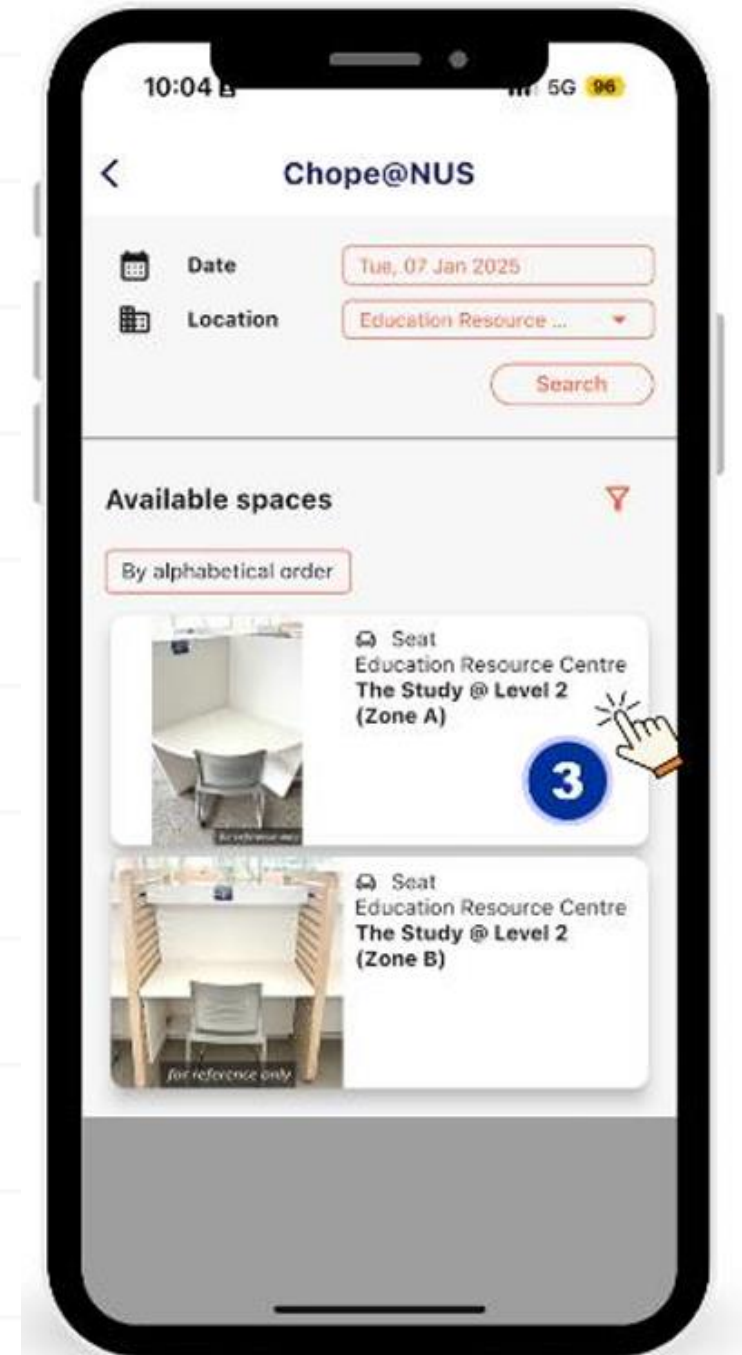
10:04

5G 96

<

Chope@NUS

Date Tue, 07 Jan 2025

Location Education Resource ...

Search

Available spaces

By alphabetical order

Seat
Education Resource Centre
The Study @ Level 2 (Zone A)

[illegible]

3

Seat
Education Resource Centre
The Study @ Level 2 (Zone B)

for reference only